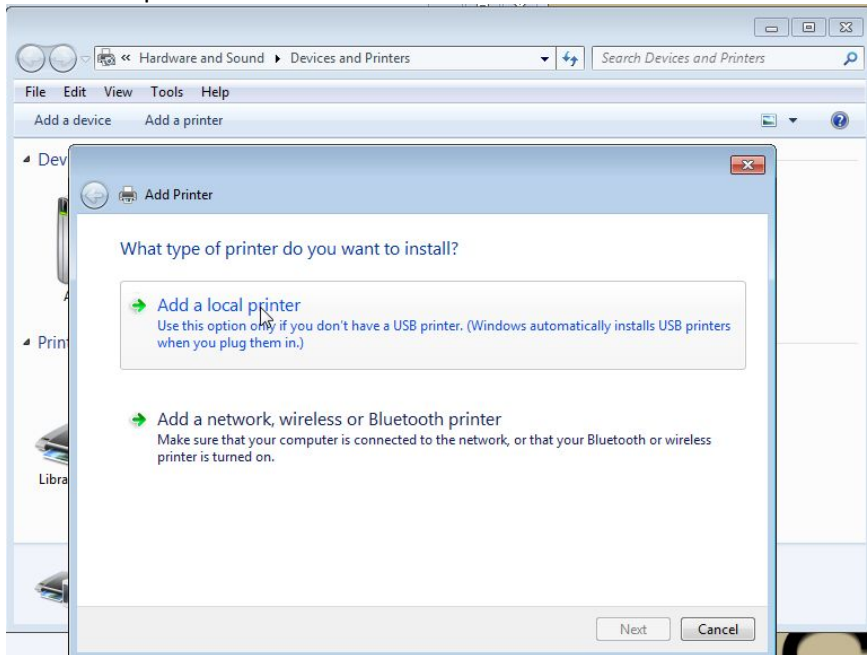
« Hardware and Sound ▸ Devices and Printers

Search Devices and Printers

File Edit View Tools Help

Add a device Add a printer

Dev

A

Print

Libra

Add Printer

What type of printer do you want to install?

Add a local printer

Use this option only if you don't have a USB printer. (Windows automatically installs USB printers when you plug them in.)

Add a network, wireless or Bluetooth printer

Make sure that your computer is connected to the network, or that your Bluetooth or wireless printer is turned on.

Next Cancel